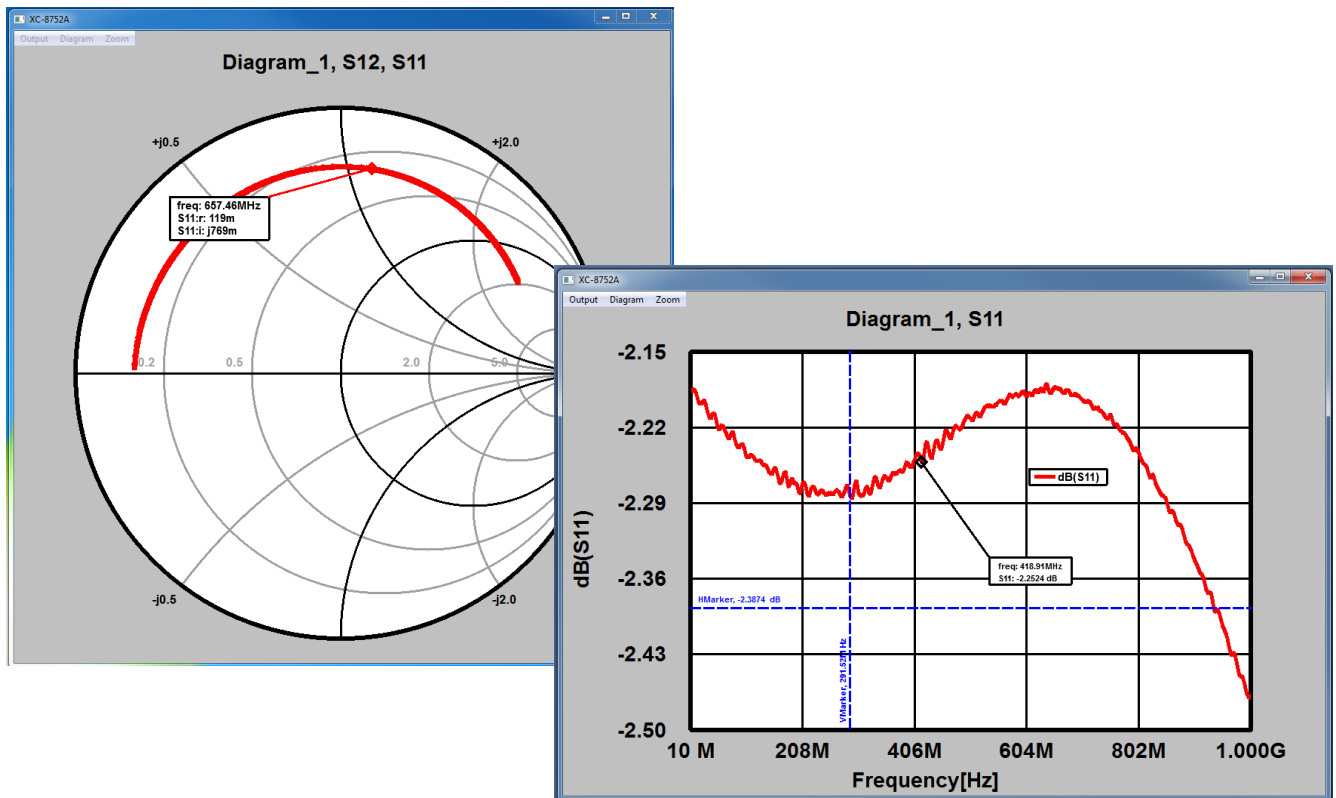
XC-8752A
Output Diagram Zoom
Diagram_1, S12, S11
+j0.5
+j2.0
freq: 657.46MHz
S11:r: 119m
S11:i: j769m
0.2
0.5
2.0
5.0
-j0.5
-j2.0

XC-8752A
Output Diagram Zoom
Diagram_1, S11
-2.15
-2.22
-2.29
-2.36
-2.43
-2.50
dB(S11)
dB(S11)
freq: 418.91MHz
S11: -2.2524 dB
HMarker, -2.3874 dB
VMarker, 291.52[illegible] Hz
10 M
208M
406M
604M
802M
1.000G
Frequency[Hz]